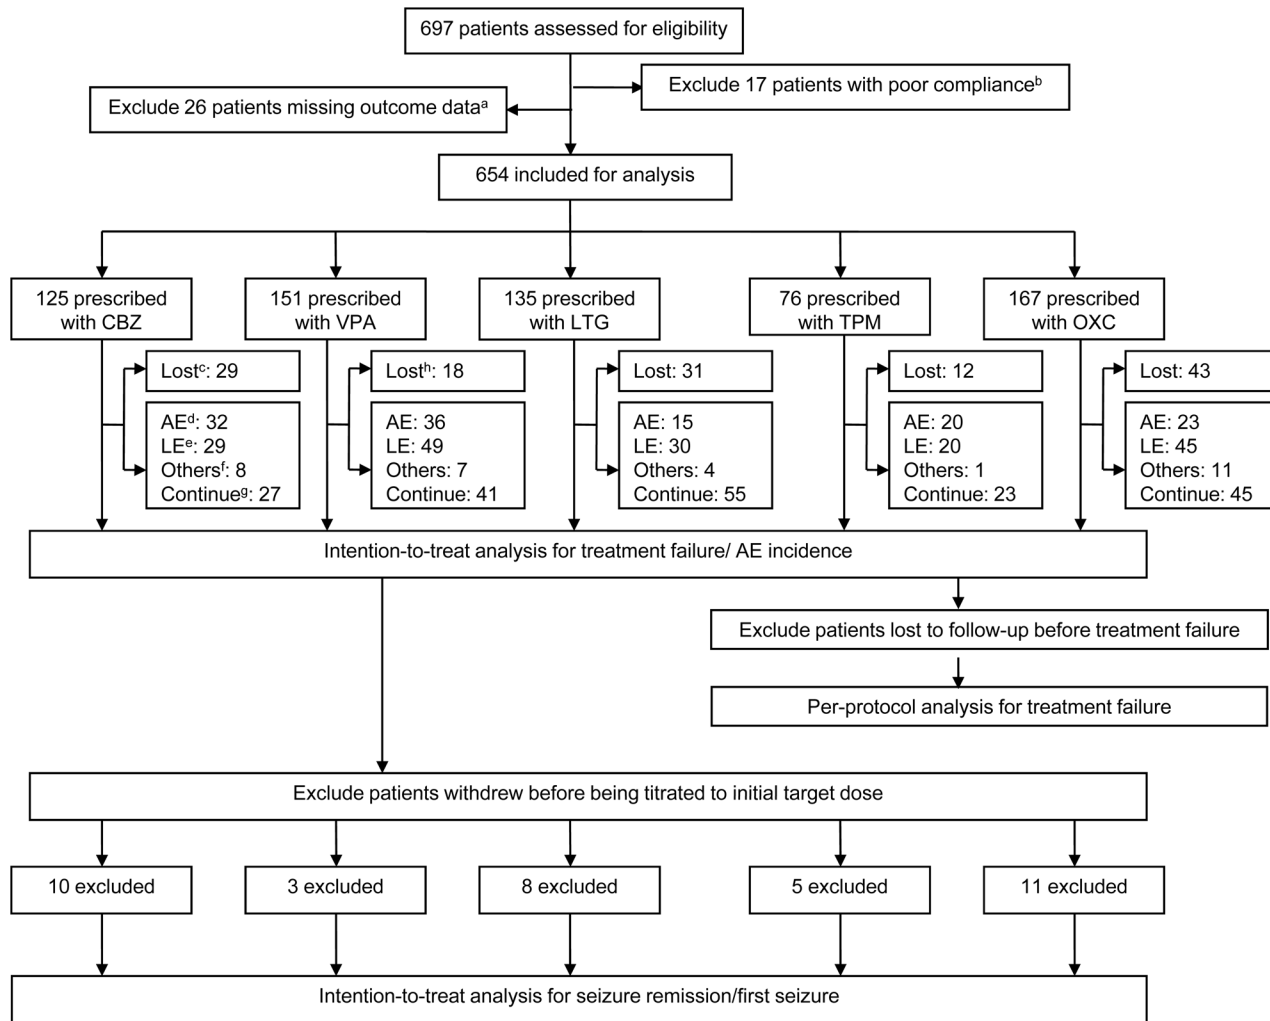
697 patients assessed for eligibility

Exclude 17 patients with poor compliance$^b$

Exclude 26 patients missing outcome data$^a$

654 included for analysis

125 prescribed with CBZ

151 prescribed with VPA

135 prescribed with LTG

76 prescribed with TPM

167 prescribed with OXC

Lost$^c$: 29

AE$^d$: 32
LE$^e$: 29
Others$^f$: 8
Continue$^g$: 27

Lost$^h$: 18

AE: 36
LE: 49
Others: 7
Continue: 41

Lost: 31

AE: 15
LE: 30
Others: 4
Continue: 55

Lost: 12

AE: 20
LE: 20
Others: 1
Continue: 23

Lost: 43

AE: 23
LE: 45
Others: 11
Continue: 45

Intention-to-treat analysis for treatment failure/ AE incidence

Exclude patients lost to follow-up before treatment failure

Per-protocol analysis for treatment failure

Exclude patients withdrew before being titrated to initial target dose

10 excluded

3 excluded

8 excluded

5 excluded

11 excluded

Intention-to-treat analysis for seizure remission/first seizure